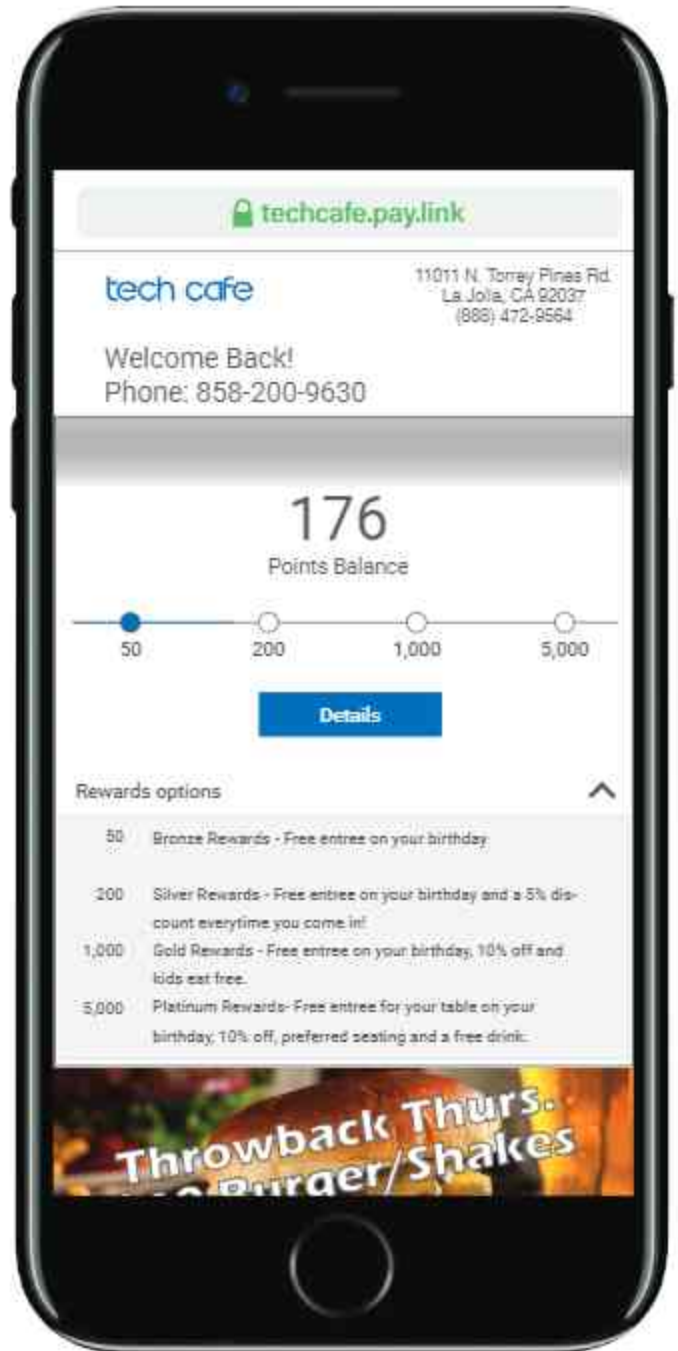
techcafe.pay.link

tech cafe

11011 N. Torrey Pines Rd.
La Jolla, CA 92037
(888) 472-9564

Welcome Back!
Phone: 858-200-9630

176
Points Balance

50 200 1,000 5,000

Details

Rewards options

| | |
|---|---|
| 50 | Bronze Rewards - Free entree on your birthday |
| 200 | Silver Rewards - Free entree on your birthday and a 5% discount everytime you come in! |
| 1,000 | Gold Rewards - Free entree on your birthday, 10% off and kids eat free. |
| 5,000 | Platinum Rewards- Free entree for your table on your birthday, 10% off, preferred seating and a free drink. |

Throwback Thurs.
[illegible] Burger/Shakes